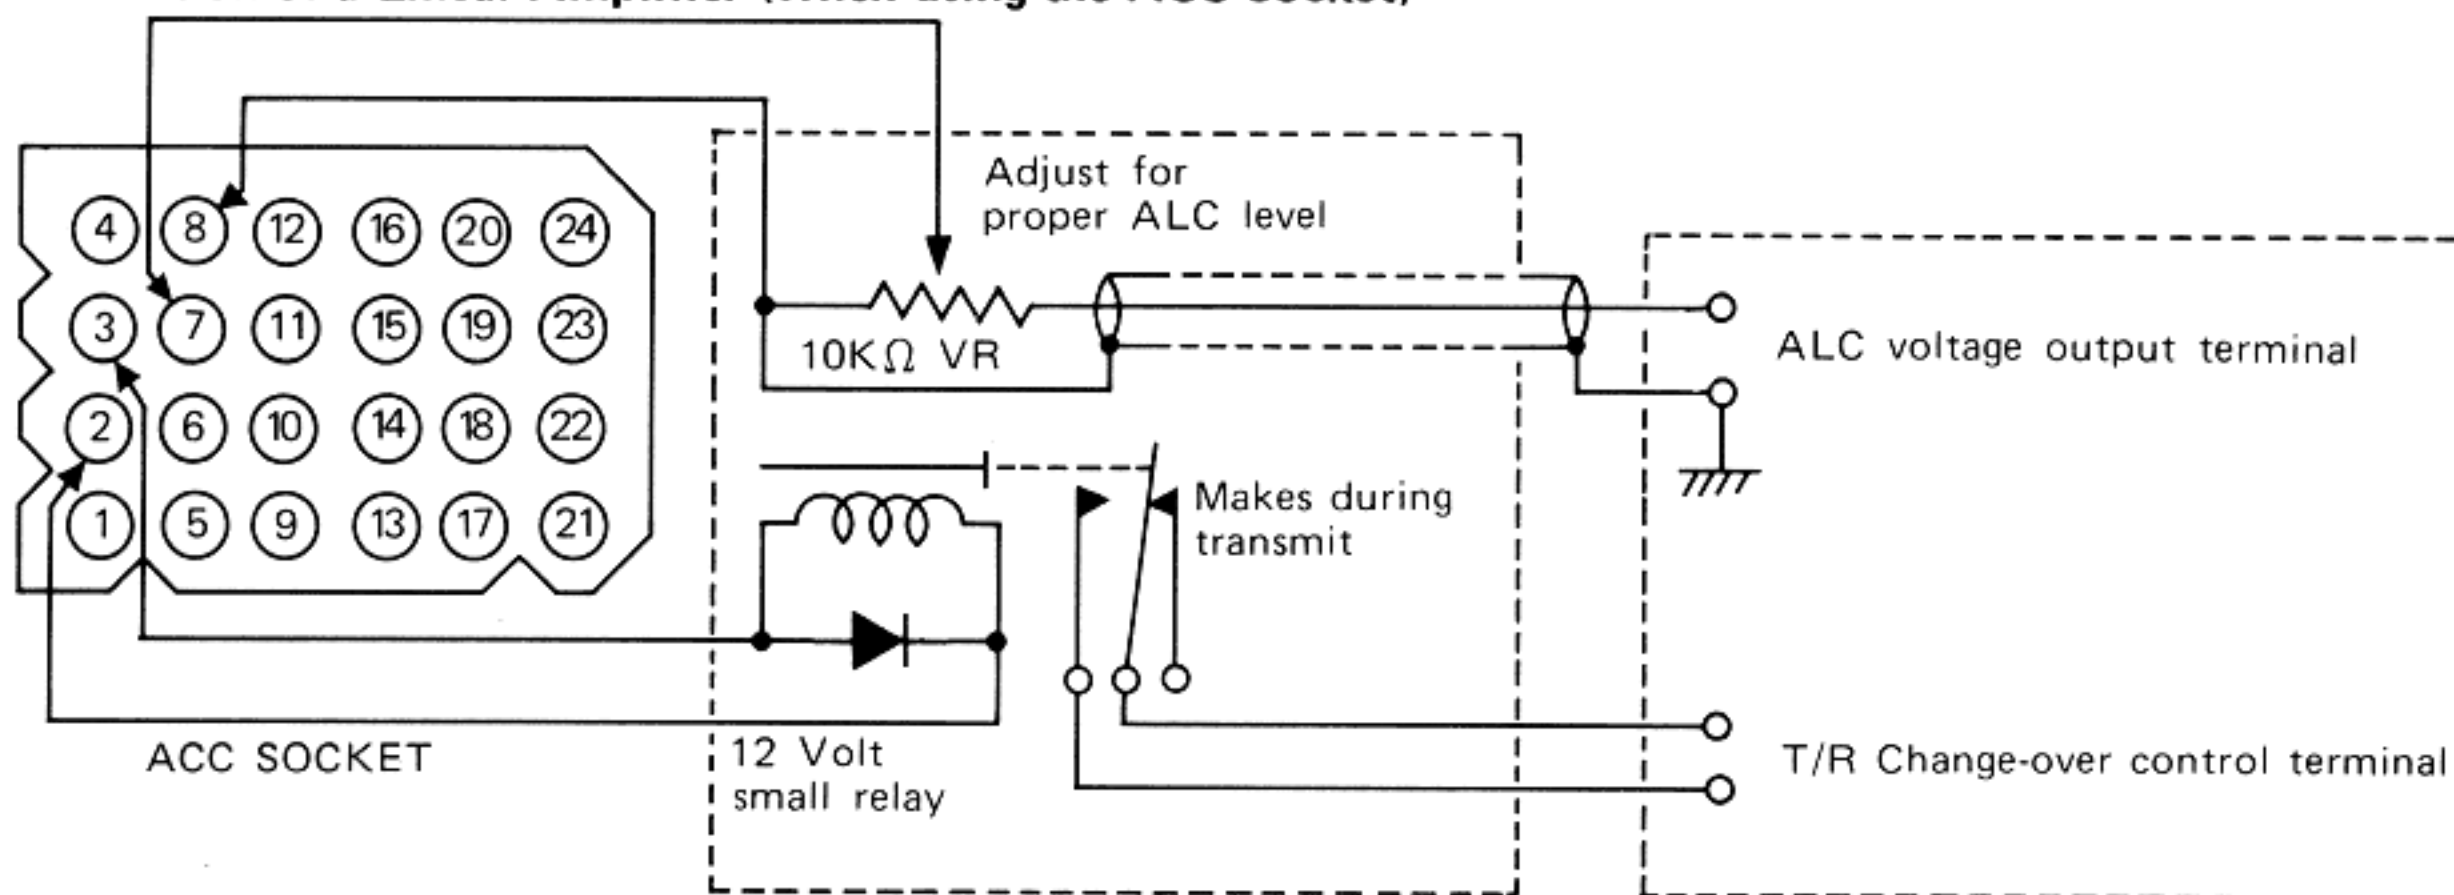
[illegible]

4 8 12 16 20 24
3 7 11 15 19 23
2 6 10 14 18 22
1 5 9 13 17 21

Adjust for proper ALC level

10KΩ VR

ALC voltage output terminal

Makes during transmit

ACC SOCKET

12 Volt small relay

T/R Change-over control terminal